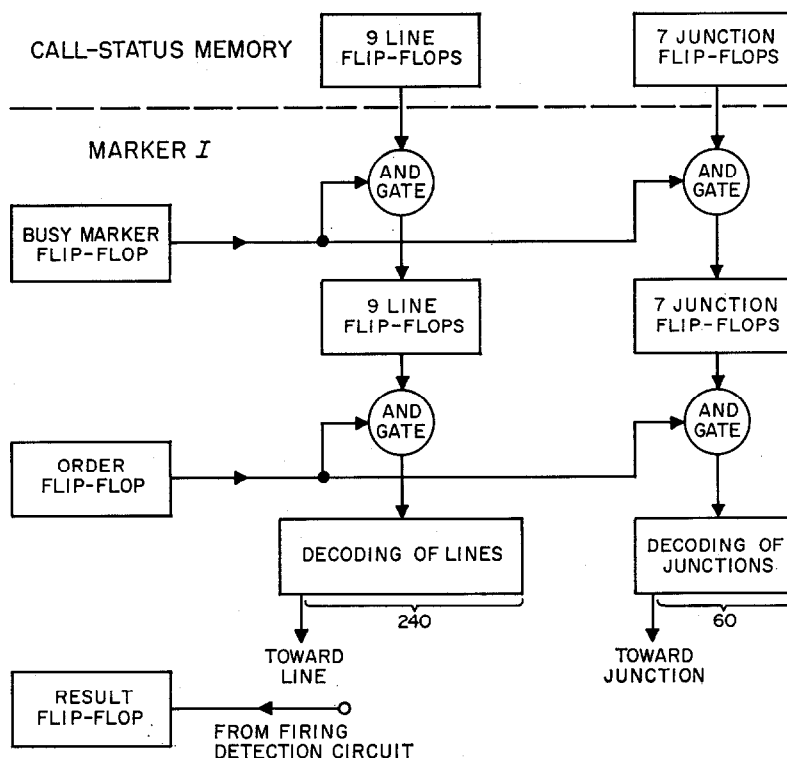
CALL-STATUS MEMORY

9 LINE FLIP-FLOPS

7 JUNCTION FLIP-FLOPS

MARKER I

AND GATE

AND GATE

BUSY MARKER FLIP-FLOP

9 LINE FLIP-FLOPS

7 JUNCTION FLIP-FLOPS

AND GATE

AND GATE

ORDER FLIP-FLOP

DECODING OF LINES

DECODING OF JUNCTIONS

240

60

TOWARD LINE

TOWARD JUNCTION

RESULT FLIP-FLOP

FROM FIRING DETECTION CIRCUIT